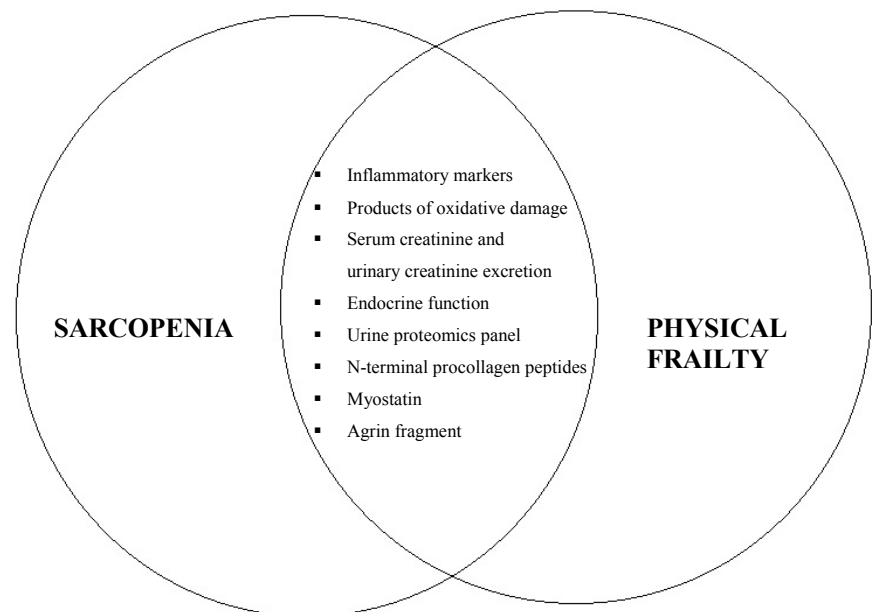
SARCOPENIA

- Inflammatory markers
- Products of oxidative damage
- Serum creatinine and urinary creatinine excretion
- Endocrine function
- Urine proteomics panel
- N-terminal procollagen peptides
- Myostatin
- Agrin fragment

PHYSICAL FRAILTY